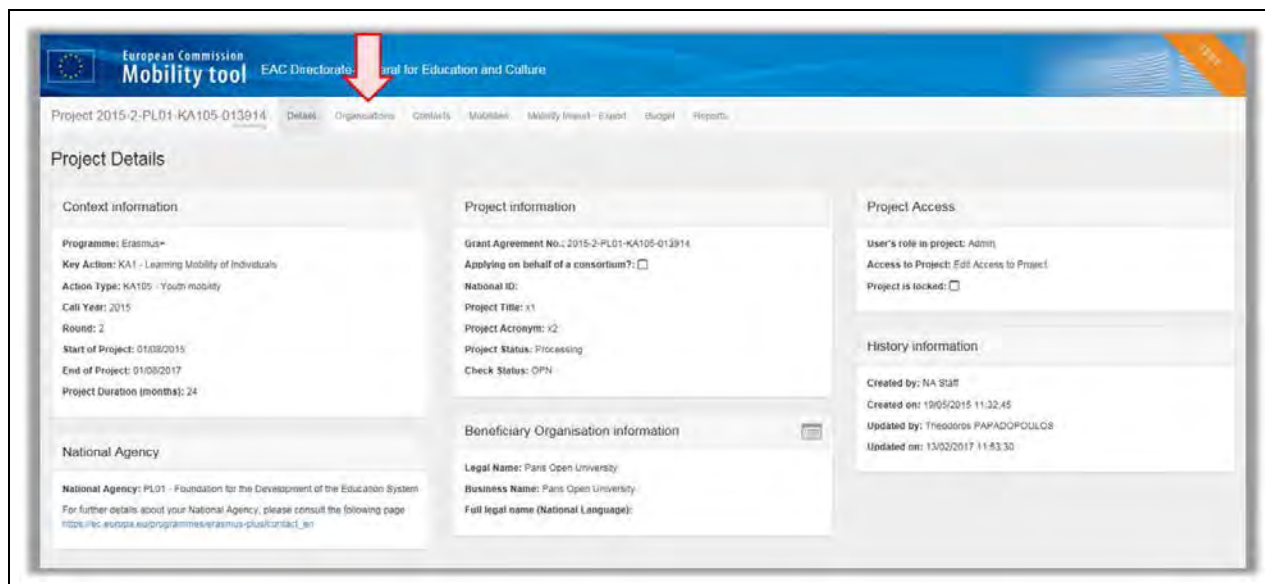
European Commission
Mobility tool EAC Directorate-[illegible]ral for Education and Culture

TEST

Project 2015-2-PL01-KA105-013914 Details Organisations Contacts Mobilities Mobility Import - Export Budget Reports

Project Details

Context information

Programme: Erasmus+
Key Action: KA1 - Learning Mobility of Individuals
Action Type: KA105 - Youth mobility
Call Year: 2015
Round: 2
Start of Project: 01/08/2015
End of Project: 01/08/2017
Project Duration (months): 24

National Agency

National Agency: PL01 - Foundation for the Development of the Education System
For further details about your National Agency, please consult the following page https://ec.europa.eu/programmes/erasmus-plus/contact_en

Project information

Grant Agreement No.: 2015-2-PL01-KA105-013914
Applying on behalf of a consortium?:
National ID:
Project Title: x1
Project Acronym: x2
Project Status: Processing
Check Status: OPN

Beneficiary Organisation information

Legal Name: Paris Open University
Business Name: Paris Open University
Full legal name (National Language):

Project Access

User's role in project: Admin
Access to Project: Edit Access to Project
Project is locked:

History information

Created by: NA Staff
Created on: 19/05/2015 11:32:45
Updated by: Theodoros PAPADOPOULOS
Updated on: 13/02/2017 11:53:30